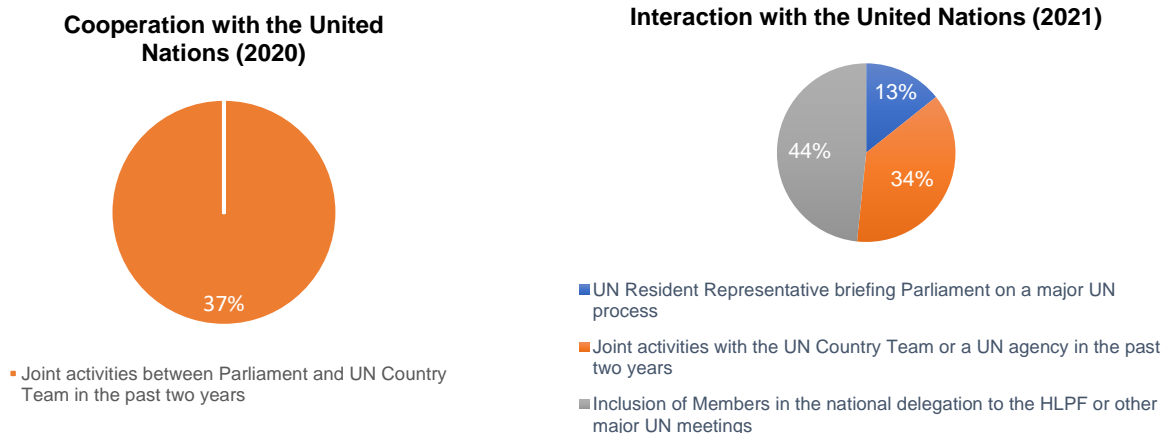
Cooperation with the United Nations (2020)

37%

Joint activities between Parliament and UN Country Team in the past two years

Interaction with the United Nations (2021)

13%

34%

44%

UN Resident Representative briefing Parliament on a major UN process

Joint activities with the UN Country Team or a UN agency in the past two years

Inclusion of Members in the national delegation to the HLPF or other major UN meetings